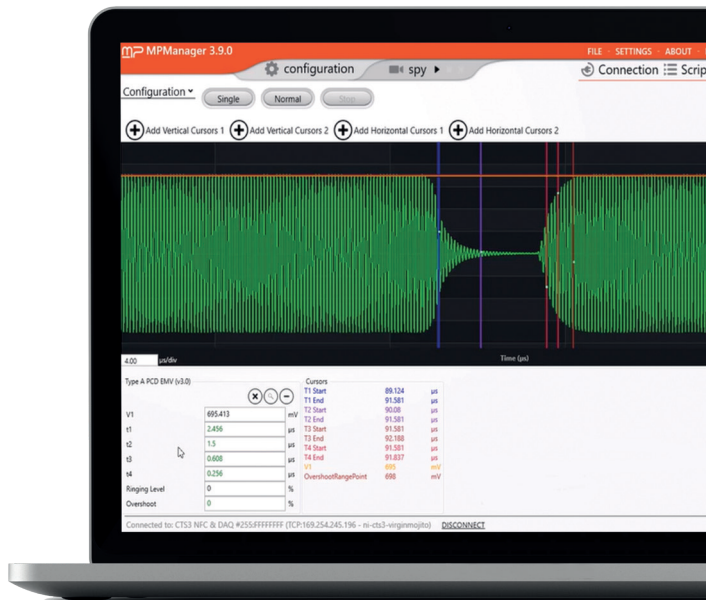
MP MPManager 3.9.0

FILE · SETTINGS · ABOUT ·

configuration

spy

Connection Scrip

Configuration

Single

Normal

Stop

Add Vertical Cursors 1 Add Vertical Cursors 2 Add Horizontal Cursors 1 Add Horizontal Cursors 2

4.00 µs/div

Time (µs)

Type A PCD EMV (v3.0)

| | | |
|---|---|---|
| V1 | 695.413 | mV |
| t1 | 2.456 | µs |
| t2 | 1.5 | µs |
| t3 | 0.608 | µs |
| t4 | 0.256 | µs |
| Ringing Level | 0 | % |
| Overshoot | 0 | % |

Cursors

| | | |
|---|---|---|
| T1 Start | 89.124 | µs |
| T1 End | 91.581 | µs |
| T2 Start | 90.08 | µs |
| T2 End | 91.581 | µs |
| T3 Start | 91.581 | µs |
| T3 End | 92.188 | µs |
| T4 Start | 91.581 | µs |
| T4 End | 91.837 | µs |
| V1 | 695 | mV |
| OvershootRangePoint | 698 | mV |

Connected to: CTS3 NFC & DAQ #255:FFFFFFFF (TCP:169.254.245.196 - ni-cts3-virginmojito) DISCONNECT